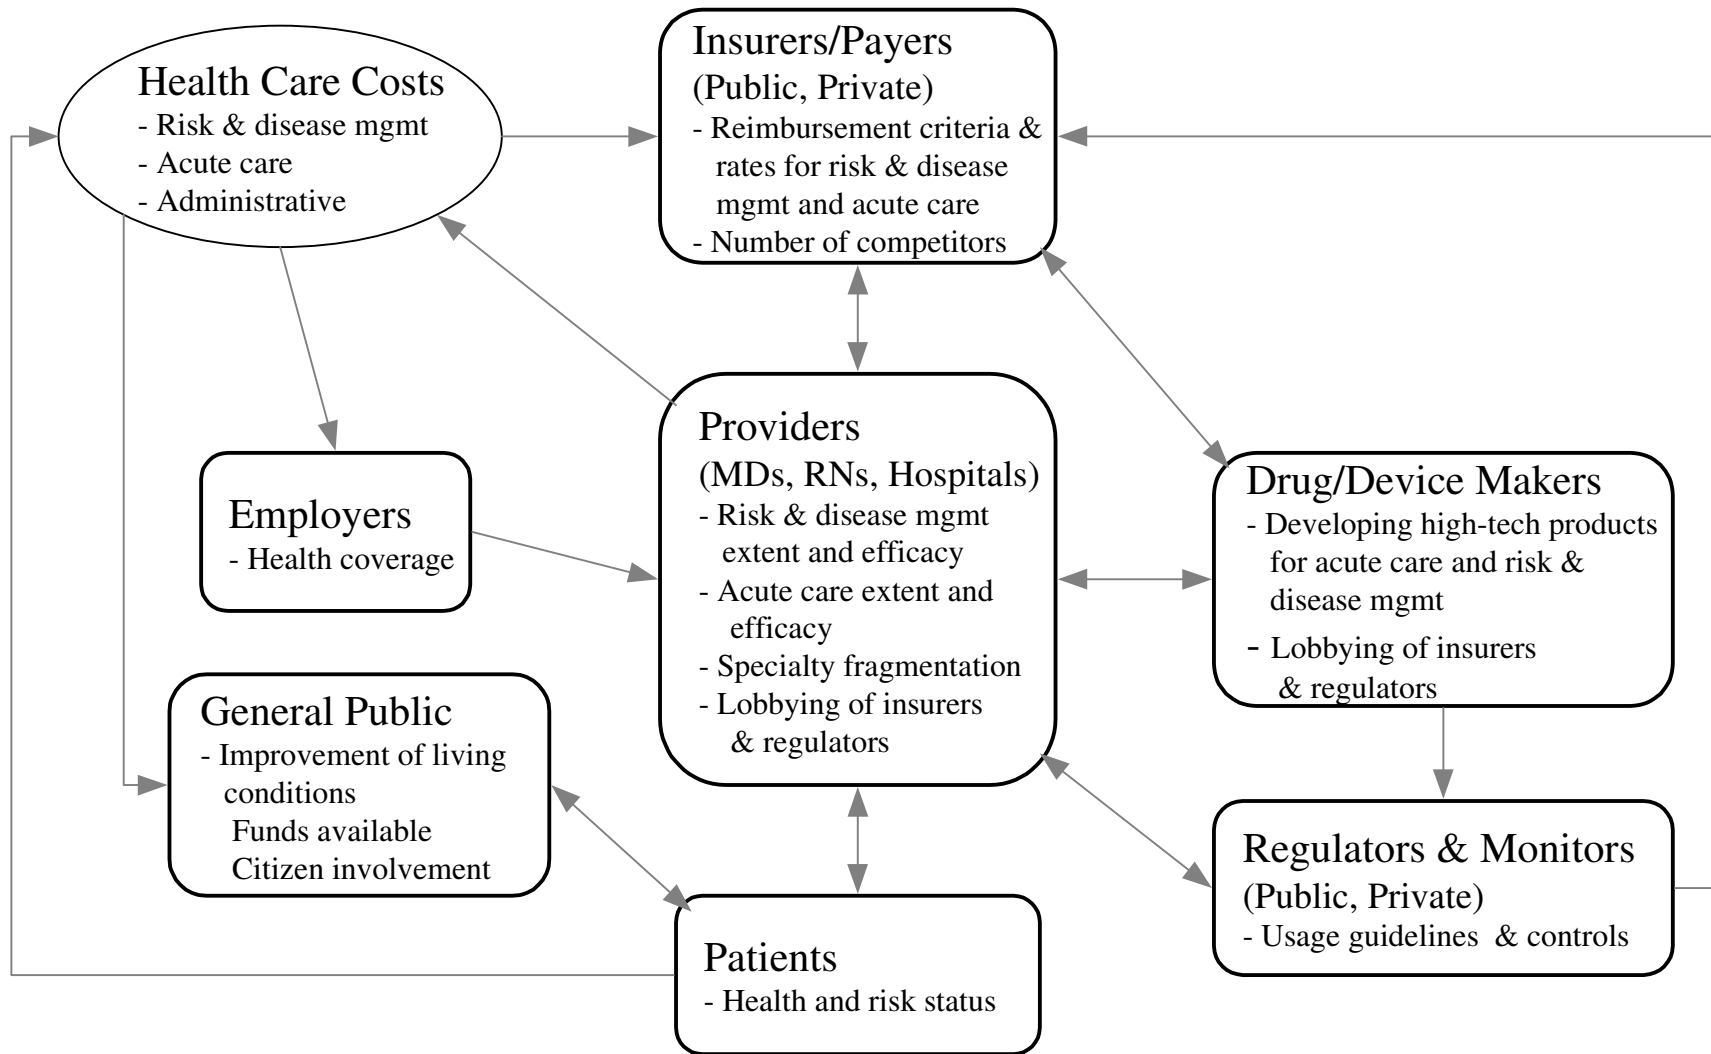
Health Care Costs
- Risk & disease mgmt
- Acute care
- Administrative

Insurers/Payers
(Public, Private)
- Reimbursement criteria & rates for risk & disease mgmt and acute care
- Number of competitors

Employers
- Health coverage

Providers
(MDs, RNs, Hospitals)
- Risk & disease mgmt extent and efficacy
- Acute care extent and efficacy
- Specialty fragmentation
- Lobbying of insurers & regulators

Drug/Device Makers
- Developing high-tech products for acute care and risk & disease mgmt
- Lobbying of insurers & regulators

General Public
- Improvement of living conditions
Funds available
Citizen involvement

Regulators & Monitors
(Public, Private)
- Usage guidelines & controls

Patients
- Health and risk status